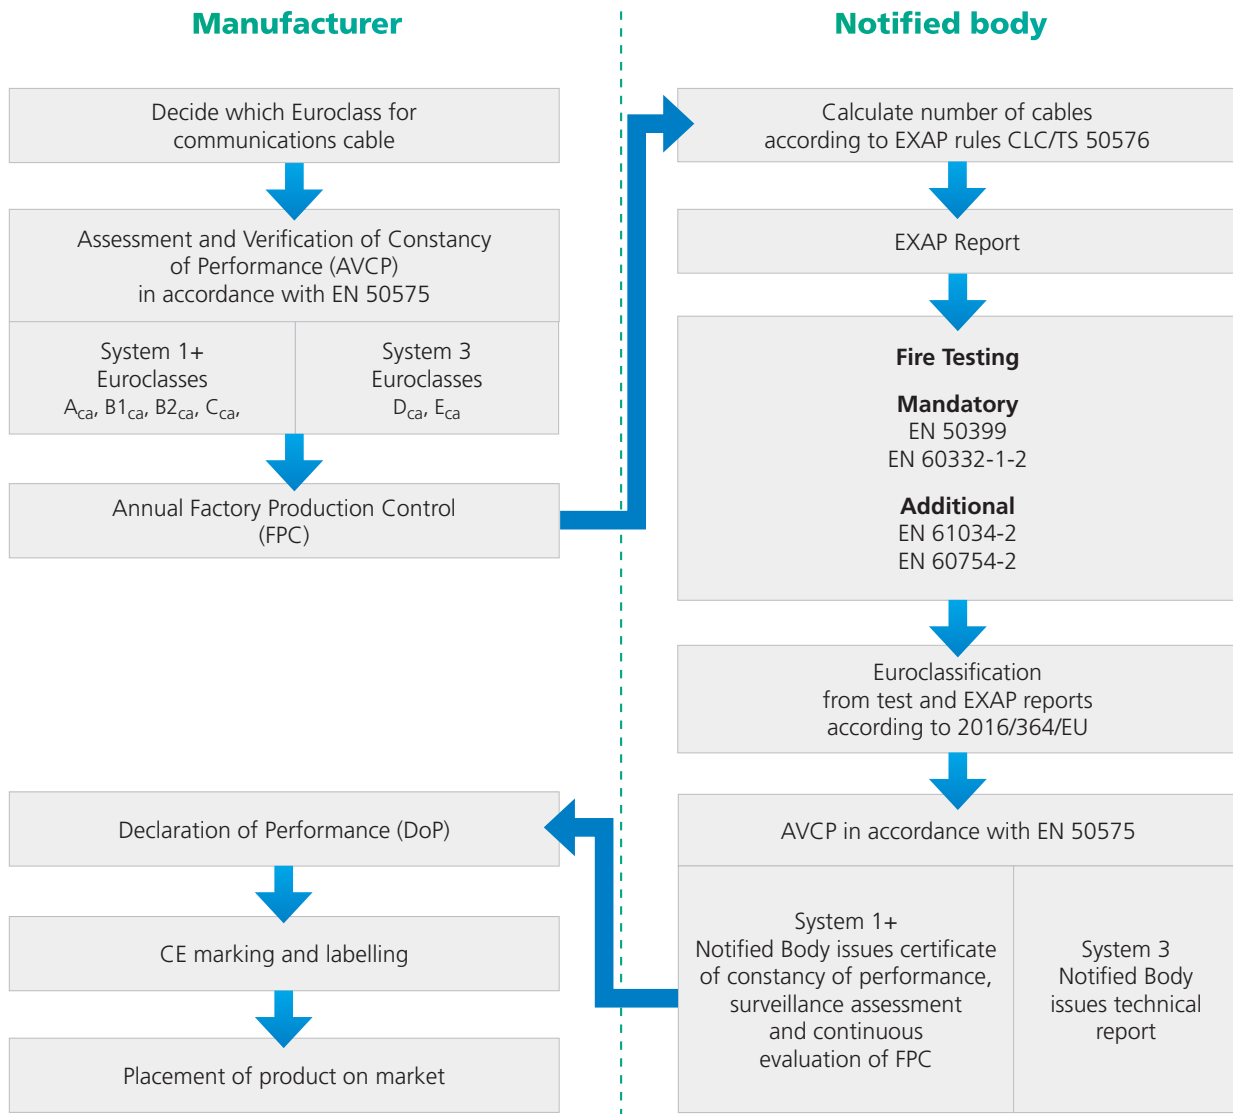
Manufacturer

Notified body

Decide which Euroclass for communications cable

Assessment and Verification of Constancy of Performance (AVCP) in accordance with EN 50575

System 1+
Euroclasses
$A_{ca}$, $B1_{ca}$, $B2_{ca}$, $C_{ca}$,

System 3
Euroclasses
$D_{ca}$, $E_{ca}$

Annual Factory Production Control (FPC)

Calculate number of cables according to EXAP rules CLC/TS 50576

EXAP Report

Fire Testing

Mandatory
EN 50399
EN 60332-1-2

Additional
EN 61034-2
EN 60754-2

Euroclassification from test and EXAP reports according to 2016/364/EU

AVCP in accordance with EN 50575

System 1+
Notified Body issues certificate of constancy of performance, surveillance assessment and continuous evaluation of FPC

System 3
Notified Body issues technical report

Declaration of Performance (DoP)

CE marking and labelling

Placement of product on market